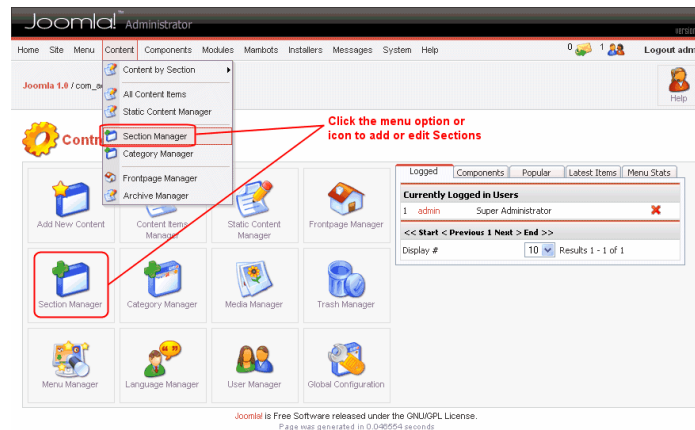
Joomla! Administrator

Versi

Home Site Menu Content Components Modules Mambots Installers Messages System Help

0 1 Logout adm

Joomla 1.0 / com_a

Help

Content by Section

All Content Items

Static Content Manager

Section Manager

Category Manager

Frontpage Manager

Archive Manager

Click the menu option or icon to add or edit Sections

Contr

Add New Content

Content Items Manager

Static Content Manager

Frontpage Manager

Section Manager

Category Manager

Media Manager

Trash Manager

Menu Manager

Language Manager

User Manager

Global Configuration

| Logged | Components | Popular | Latest Items | Menu Stats |
|---|---|---|---|---|

Currently Logged in Users

1 admin Super Administrator

<< Start < Previous 1 Next > End >>

Display # 10 Results 1 - 1 of 1

Joomla! is Free Software released under the GNU/GPL License.

Page was generated in 0.046554 seconds